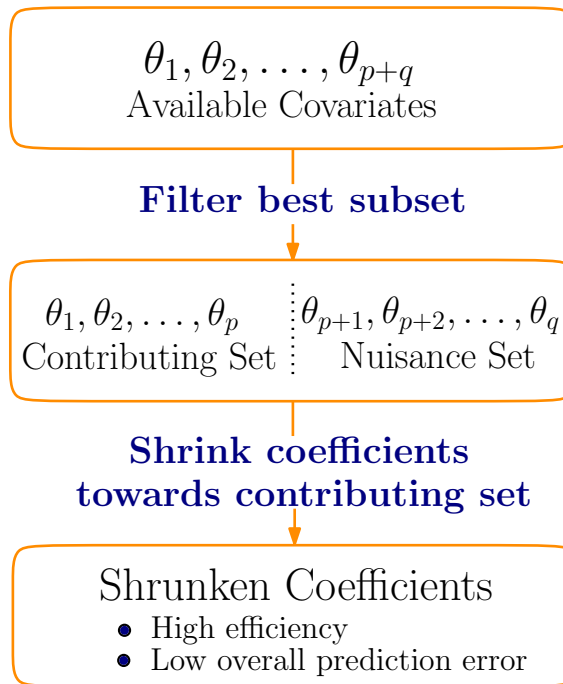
$\theta_1, \theta_2, \ldots, \theta_{p+q}$
Available Covariates

Filter best subset

$\theta_1, \theta_2, \ldots, \theta_p$
Contributing Set

$\theta_{p+1}, \theta_{p+2}, \ldots, \theta_q$
Nuisance Set

Shrink coefficients towards contributing set

Shrunken Coefficients
- High efficiency
- Low overall prediction error